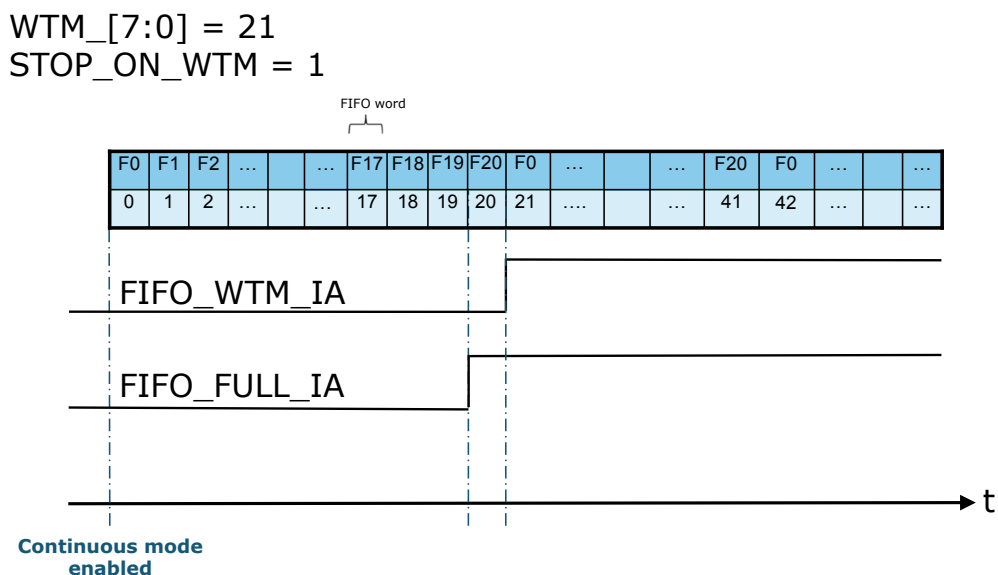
WTM_[7:0] = 21
STOP_ON_WTM = 1

FIFO word

| F0 | F1 | F2 | … | | … | F17 | F18 | F19 | F20 | F0 | … | | … | F20 | F0 | … | | … |
|---|---|---|---|---|---|---|---|---|---|---|---|---|---|---|---|---|---|---|
| 0 | 1 | 2 | … | | … | 17 | 18 | 19 | 20 | 21 | …. | | … | 41 | 42 | … | | … |

FIFO_WTM_IA

FIFO_FULL_IA

t

Continuous mode enabled